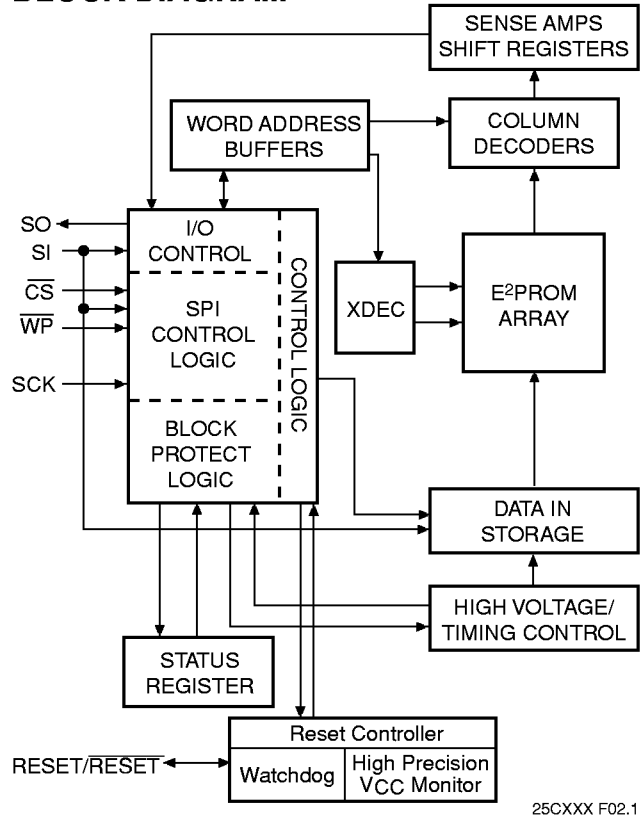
BLOCK DIAGRAM

SENSE AMPS SHIFT REGISTERS

WORD ADDRESS BUFFERS

COLUMN DECODERS

SO
SI
$\overline{CS}$
$\overline{WP}$
SCK

I/O CONTROL

SPI CONTROL LOGIC

BLOCK PROTECT LOGIC

CONTROL LOGIC

XDEC

E$^2$PROM ARRAY

DATA IN STORAGE

HIGH VOLTAGE/ TIMING CONTROL

STATUS REGISTER

Reset Controller

RESET/$\overline{RESET}$

Watchdog

High Precision $V_{CC}$ Monitor

25CXXX F02.1